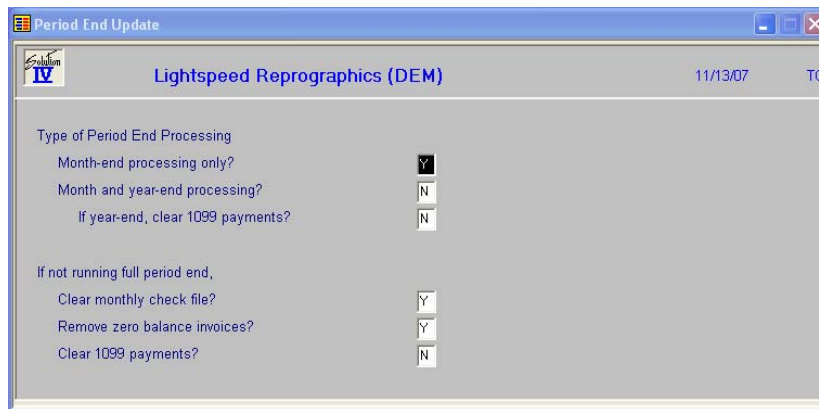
Period End Update

Solution IV

Lightspeed Reprographics (DEM)

11/13/07

TC

Type of Period End Processing

Month-end processing only? Y

Month and year-end processing? N

If year-end, clear 1099 payments? N

If not running full period end,

Clear monthly check file? Y

Remove zero balance invoices? Y

Clear 1099 payments? N